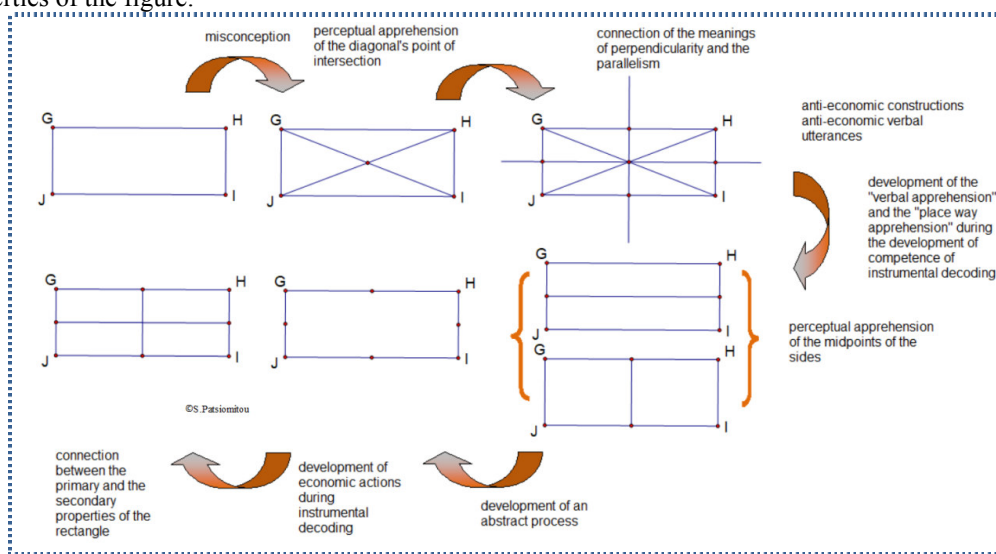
erties of the figure.

misconception

perceptual apprehension of the diagonal's point of intersection

connection of the meanings of perpendicularity and the parallelism

G H J I

G H J I

G H J I

anti-economic constructions anti-economic verbal utterances

development of the "verbal apprehension" and the "place way apprehension" during the development of competence of instrumental decoding

G H J I

G H J I

G H J I

G H J I

G H J I

perceptual apprehension of the midpoints of the sides

©S.Patsiomitou

connection between the primary and the secondary properties of the rectangle

development of economic actions during instrumental decoding

development of an abstract process